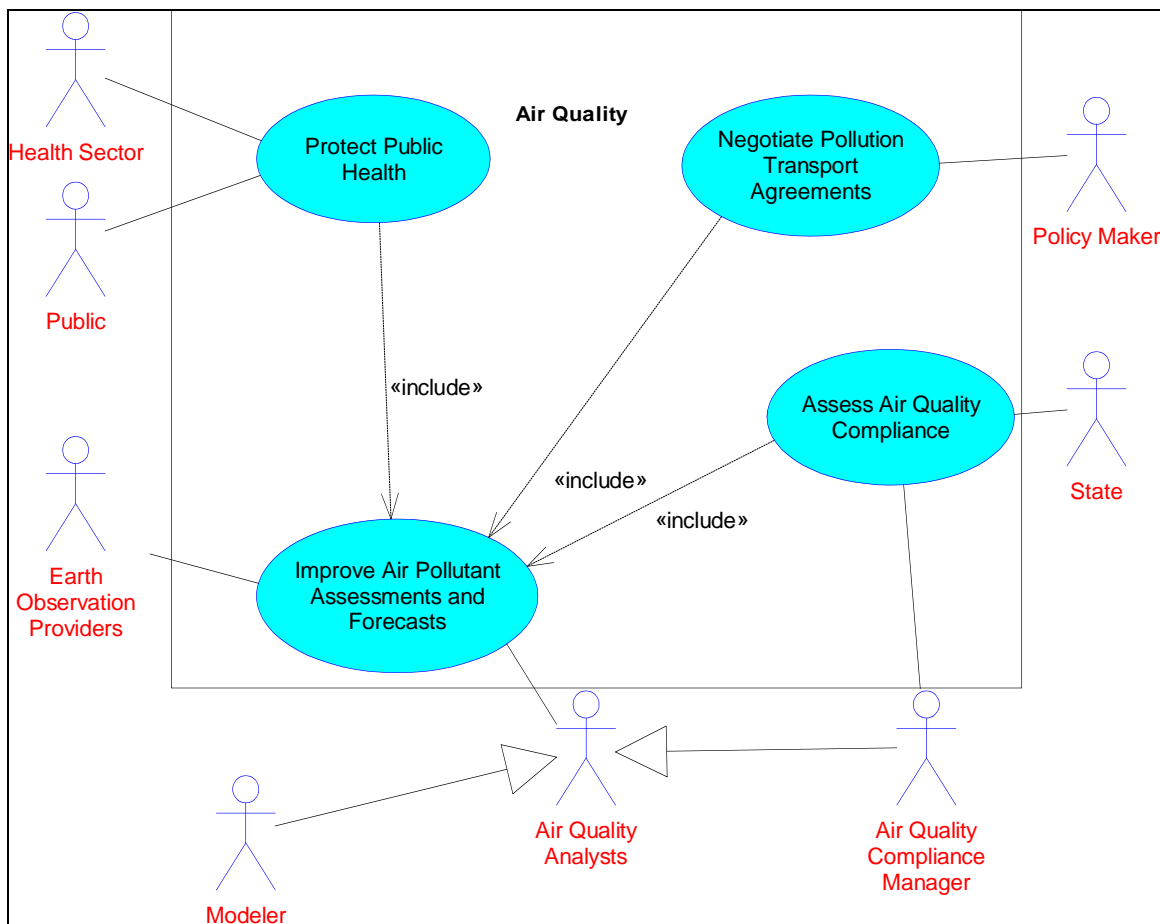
Air Quality

Health Sector

Public

Protect Public Health

Negotiate Pollution Transport Agreements

Policy Maker

«include»

Assess Air Quality Compliance

State

«include»

«include»

Earth Observation Providers

Improve Air Pollutant Assessments and Forecasts

Modeler

Air Quality Analysts

Air Quality Compliance Manager